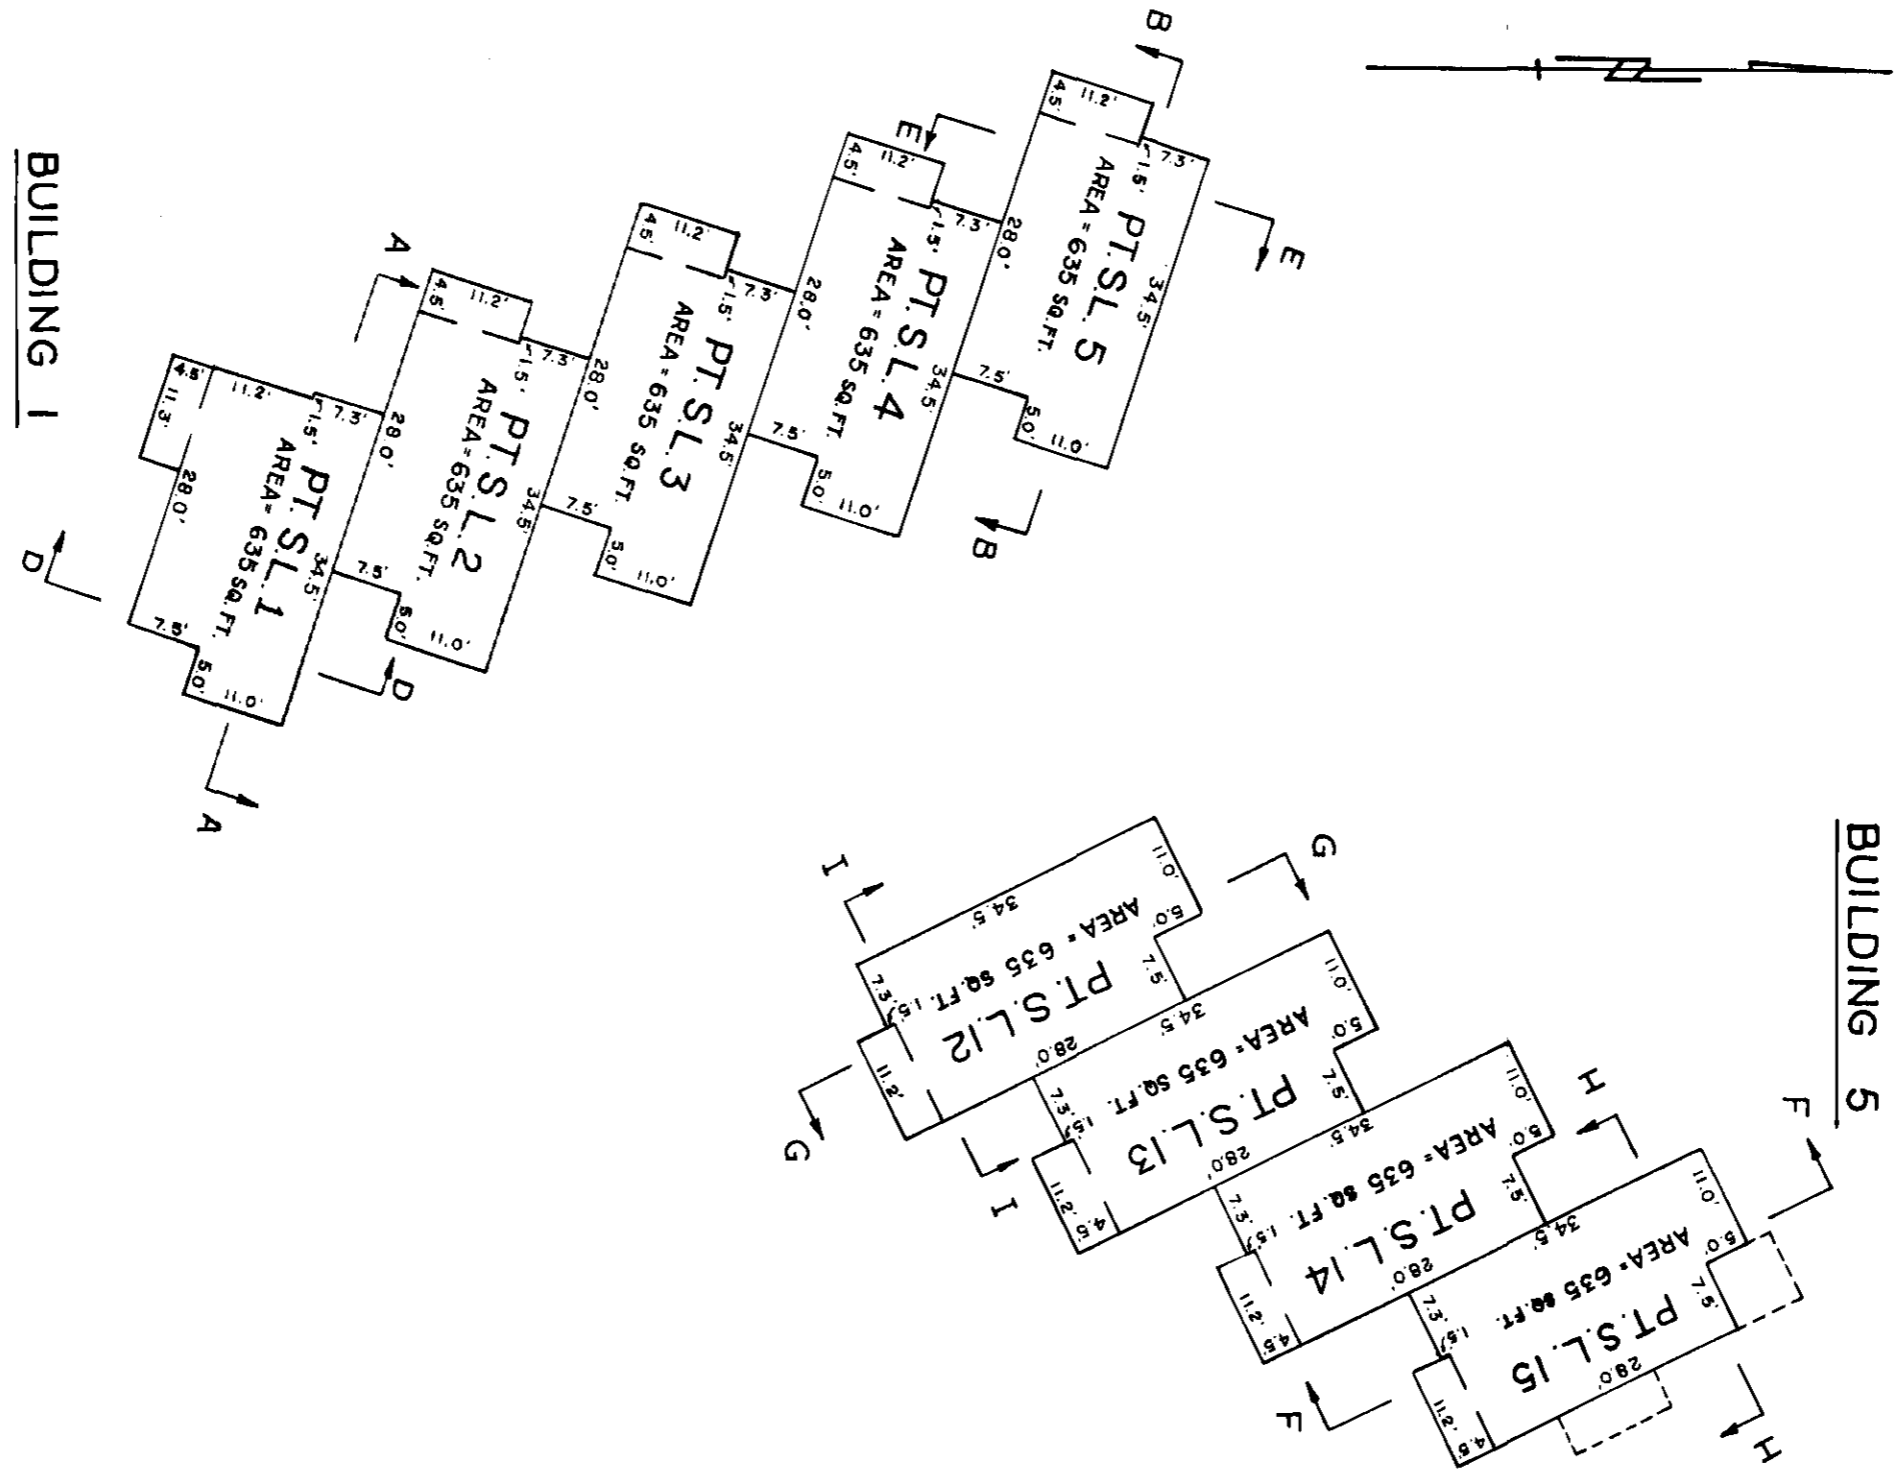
BUILDING 1

B
E
A
4.5' 11.2'
1.5' 7.3'
PT. S.L. 5
AREA = 635 SQ.FT.
34.5'
7.5'
5.0' 11.0'
E
4.5' 11.2'
1.5' 7.3'
28.0'
PT. S.L. 4
AREA = 635 SQ.FT.
34.5'
7.5'
5.0' 11.0'
B
4.5' 11.2'
1.5' 7.3'
28.0'
PT. S.L. 3
AREA = 635 SQ.FT.
34.5'
7.5'
5.0' 11.0'
4.5' 11.2'
1.5' 7.3'
28.0'
PT. S.L. 2
AREA = 635 SQ.FT.
34.5'
7.5'
5.0' 11.0'
D
4.5' 11.2'
11.3'
1.5' 7.3'
28.0'
28.0'
PT. S.L. 1
AREA = 635 SQ.FT.
34.5'
7.5'
7.5'
5.0' 5.0' 11.0'
D
A

BUILDING 5

I
G
11.0'
5.0'
34.5'
AREA = 635 SQ.FT.
7.5'
7.3' 1.5'
PT. S.L. 12
28.0'
11.2'
G
11.0'
5.0'
34.5'
AREA = 635 SQ.FT.
7.5'
7.3' 1.5'
PT. S.L. 13
28.0'
11.2' 4.5'
I
H
11.0'
5.0'
34.5'
AREA = 635 SQ.FT.
7.5'
7.3' 1.5'
PT. S.L. 14
28.0'
11.2' 4.5'
F
11.0'
5.0'
34.5'
AREA = 635 SQ.FT.
7.5'
7.3' 1.5'
PT. S.L. 15
28.0'
11.2' 4.5'
F
H